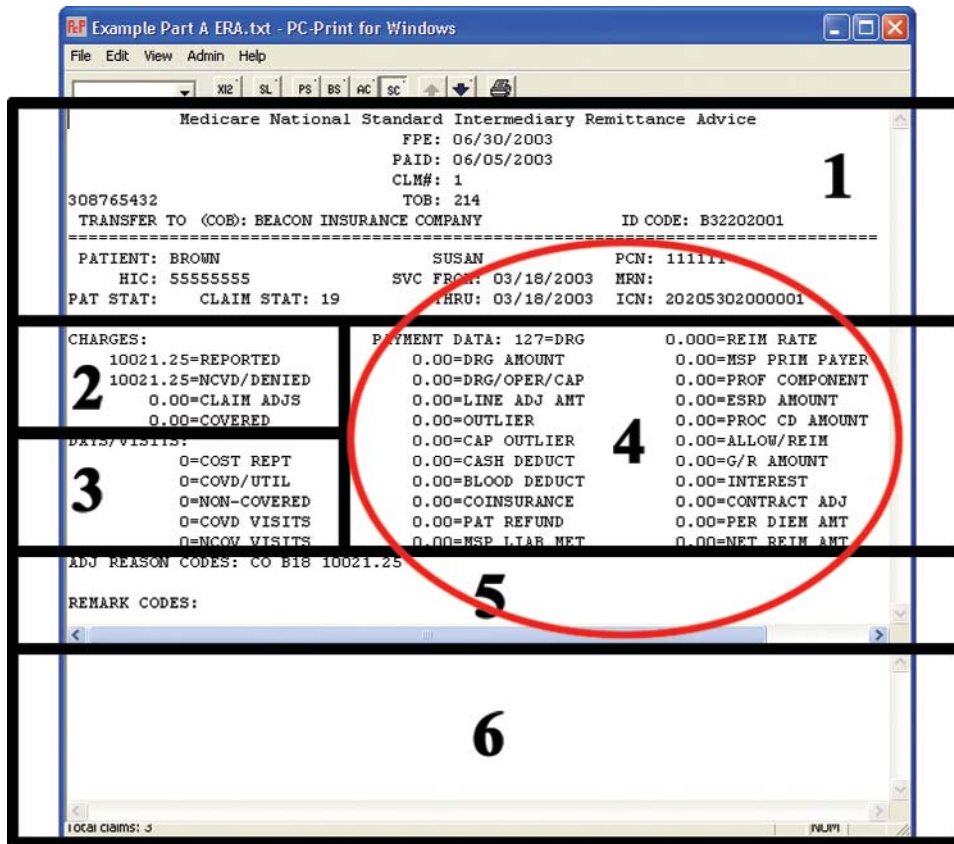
Example Part A ERA.txt - PC-Print for Windows

File Edit View Admin Help

XI2 SL PS BS AC SC

Medicare National Standard Intermediary Remittance Advice
FPE: 06/30/2003
PAID: 06/05/2003
CLM#: 1
308765432 TOB: 214
TRANSFER TO (COB): BEACON INSURANCE COMPANY ID CODE: B32202001

1

PATIENT: BROWN SUSAN PCN: 111111
HIC: 55555555 SVC FROM: 03/18/2003 MRN:
PAT STAT: CLAIM STAT: 19 THRU: 03/18/2003 ICN: 20205302000001

CHARGES:
10021.25=REPORTED
10021.25=NCVD/DENIED
0.00=CLAIM ADJS
0.00=COVERED

2

DAYS/VISITS:
0=COST REPT
0=COVD/UTIL
0=NON-COVERED
0=COVD VISITS
0=NCOV VISITS

3

PAYMENT DATA: 127=DRG 0.000=REIM RATE
0.00=DRG AMOUNT 0.00=MSP PRIM PAYER
0.00=DRG/OPER/CAP 0.00=PROF COMPONENT
0.00=LINE ADJ AMT 0.00=ESRD AMOUNT
0.00=OUTLIER 0.00=PROC CD AMOUNT
0.00=CAP OUTLIER 0.00=ALLOW/REIM
0.00=CASH DEDUCT 0.00=G/R AMOUNT
0.00=BLOOD DEDUCT 0.00=INTEREST
0.00=COINSURANCE 0.00=CONTRACT ADJ
0.00=PAT REFUND 0.00=PER DIEM AMT
0.00=MSP LIAB MET 0.00=NET REIM AMT

4

ADJ REASON CODES: CO B18 10021.25

REMARK CODES:

5

6

Total claims: 3 NUM